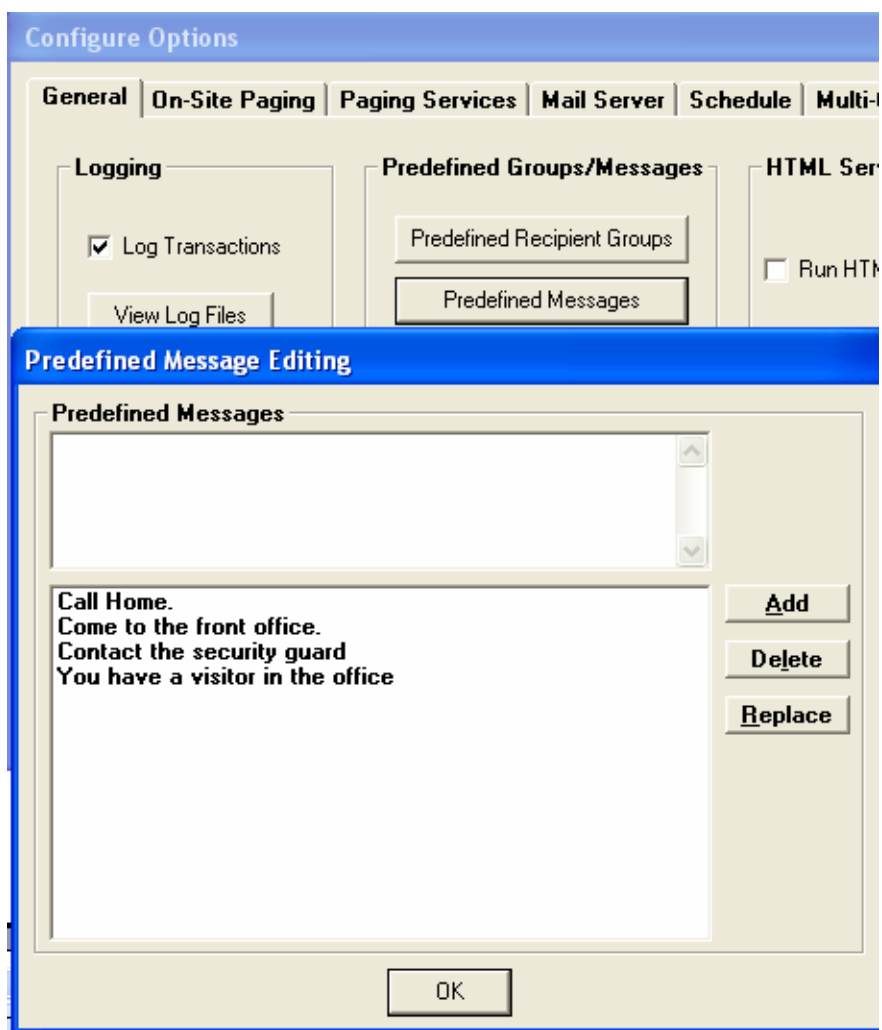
Configure Options

General | On-Site Paging | Paging Services | Mail Server | Schedule | Multi-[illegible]

Logging

Log Transactions

View Log Files

Predefined Groups/Messages

Predefined Recipient Groups

Predefined Messages

HTML Ser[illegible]

Run HTM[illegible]

Predefined Message Editing

Predefined Messages

Call Home.
Come to the front office.
Contact the security guard
You have a visitor in the office

Add

Delete

Replace

OK